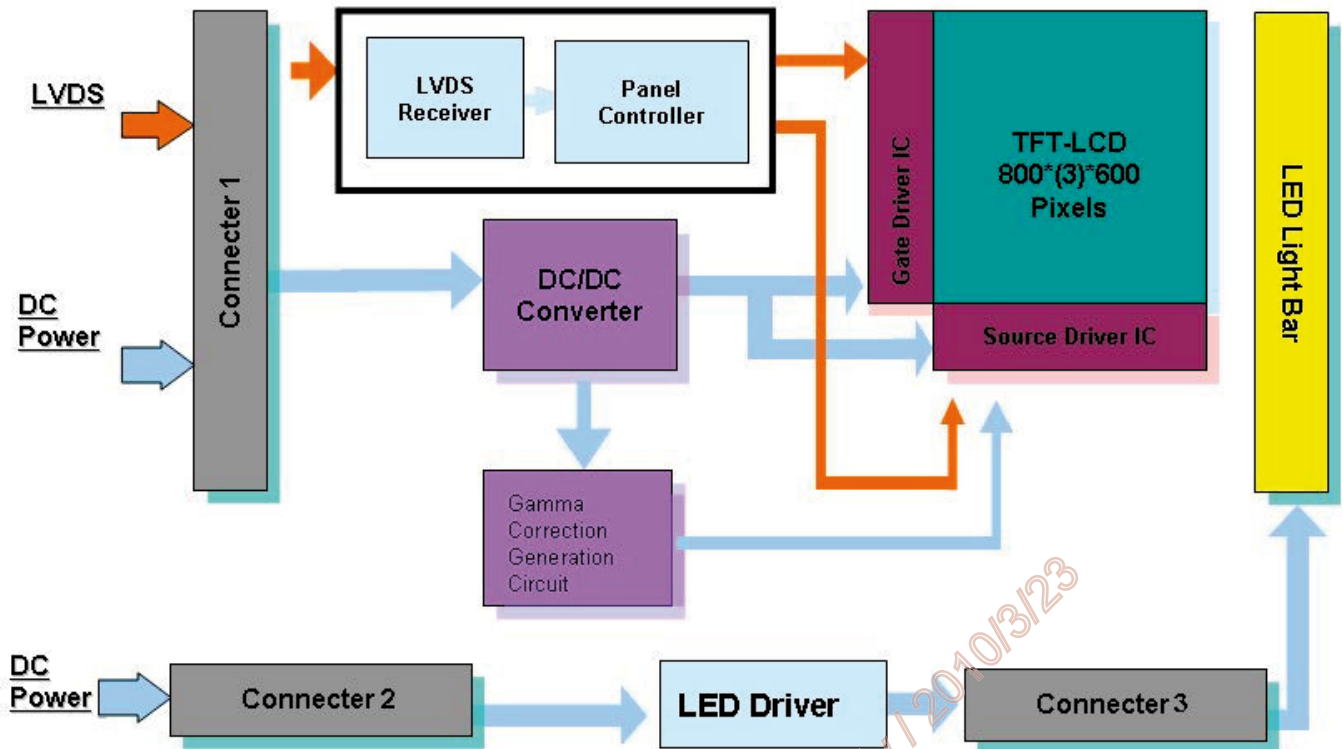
LVDS

DC Power

Connecter 1

LVDS Receiver

Panel Controller

Gate Driver IC

TFT-LCD 800*(3)*600 Pixels

Source Driver IC

LED Light Bar

DC/DC Converter

Gamma Correction Generation Circuit

DC Power

Connecter 2

LED Driver

Connecter 3

2010/3/23